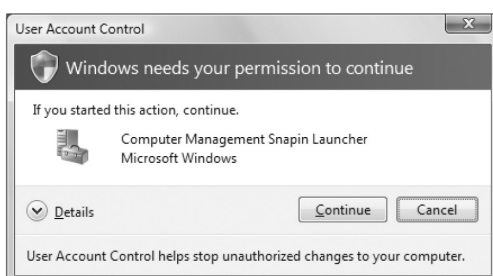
User Account Control

Windows needs your permission to continue

If you started this action, continue.

Computer Management Snapin Launcher
Microsoft Windows

Details

Continue

Cancel

User Account Control helps stop unauthorized changes to your computer.